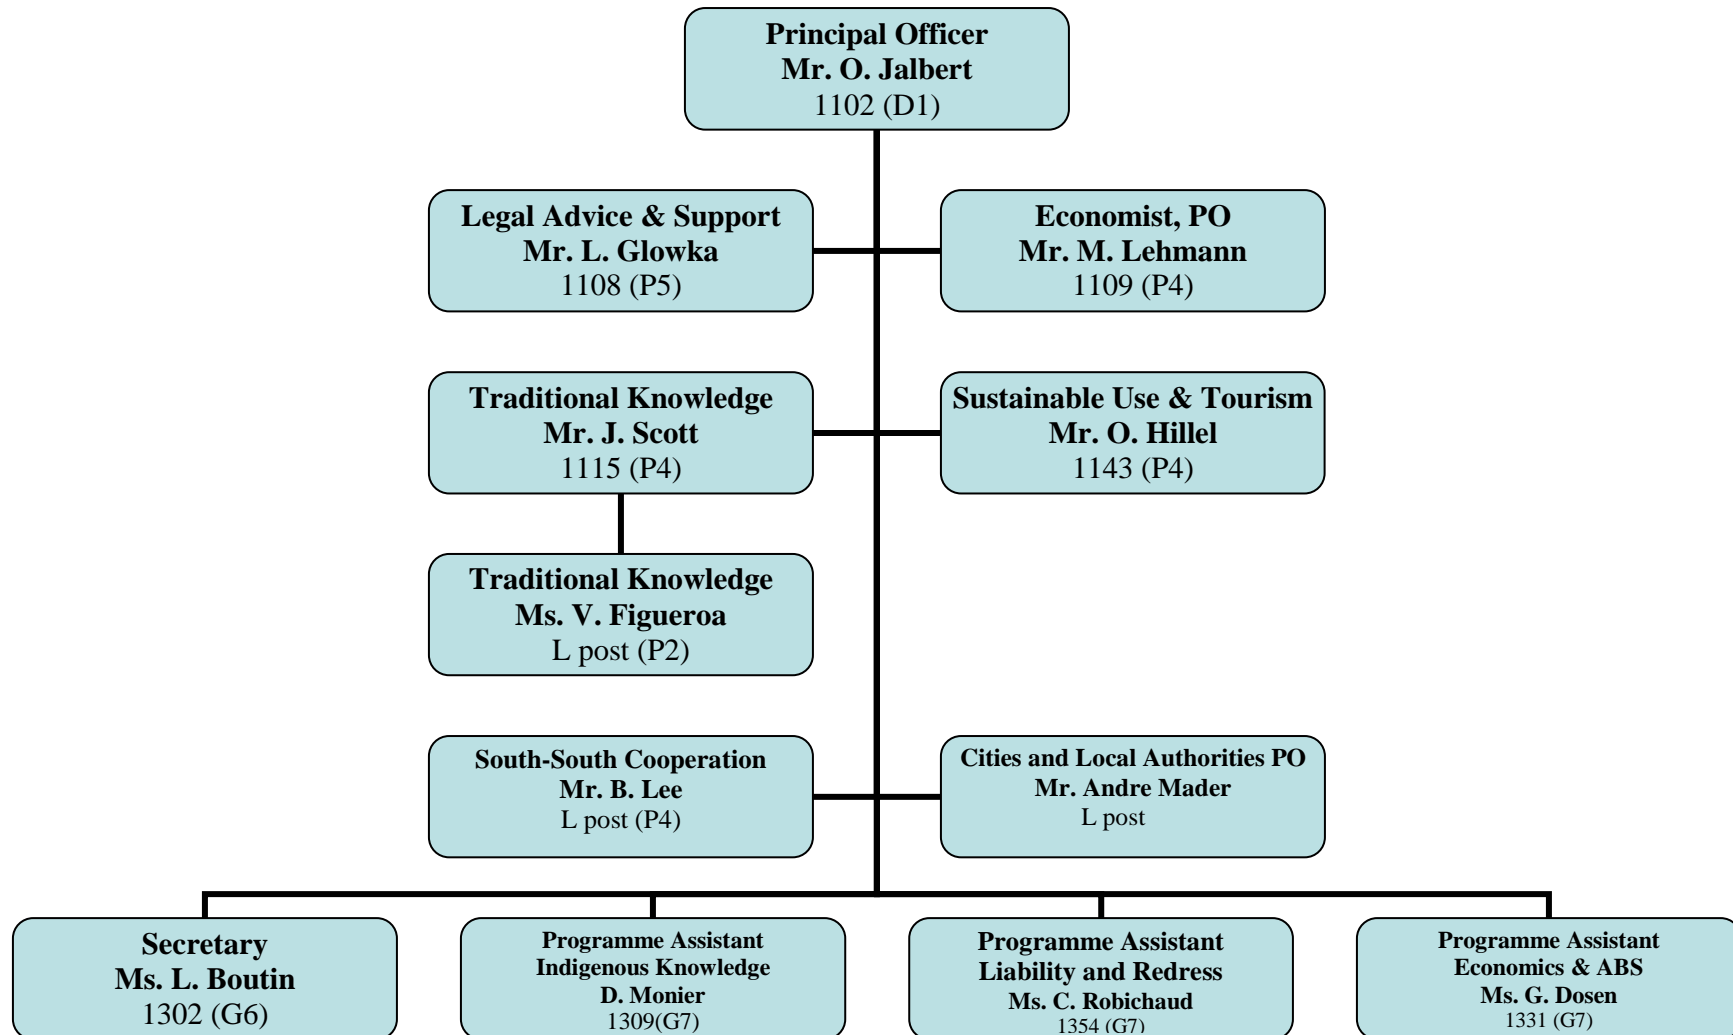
Principal Officer
Mr. O. Jalbert
1102 (D1)

Legal Advice & Support
Mr. L. Glowka
1108 (P5)

Economist, PO
Mr. M. Lehmann
1109 (P4)

Traditional Knowledge
Mr. J. Scott
1115 (P4)

Sustainable Use & Tourism
Mr. O. Hillel
1143 (P4)

Traditional Knowledge
Ms. V. Figueroa
L post (P2)

South-South Cooperation
Mr. B. Lee
L post (P4)

Cities and Local Authorities PO
Mr. Andre Mader
L post

Secretary
Ms. L. Boutin
1302 (G6)

Programme Assistant
Indigenous Knowledge
D. Monier
1309(G7)

Programme Assistant
Liability and Redress
Ms. C. Robichaud
1354 (G7)

Programme Assistant
Economics & ABS
Ms. G. Dosen
1331 (G7)